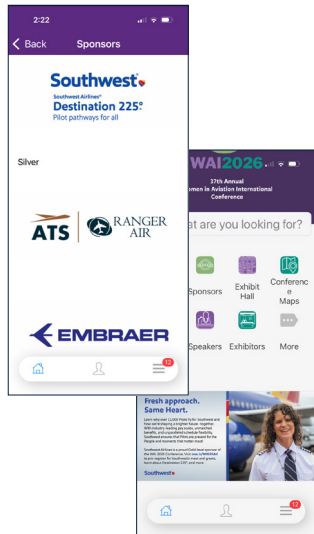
2:22

Back Sponsors

Southwest
Southwest Airlines® Destination 225°
Pilot pathways for all

Silver

ATS RANGER AIR

EMBRAER

12

WAI2026
37th Annual
omen in Aviation International Conference

at are you looking for?

Sponsors
Exhibit Hall
Conference Maps
Speakers
Exhibitors
More

Fresh approach. Same Heart.

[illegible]

Southwest

12